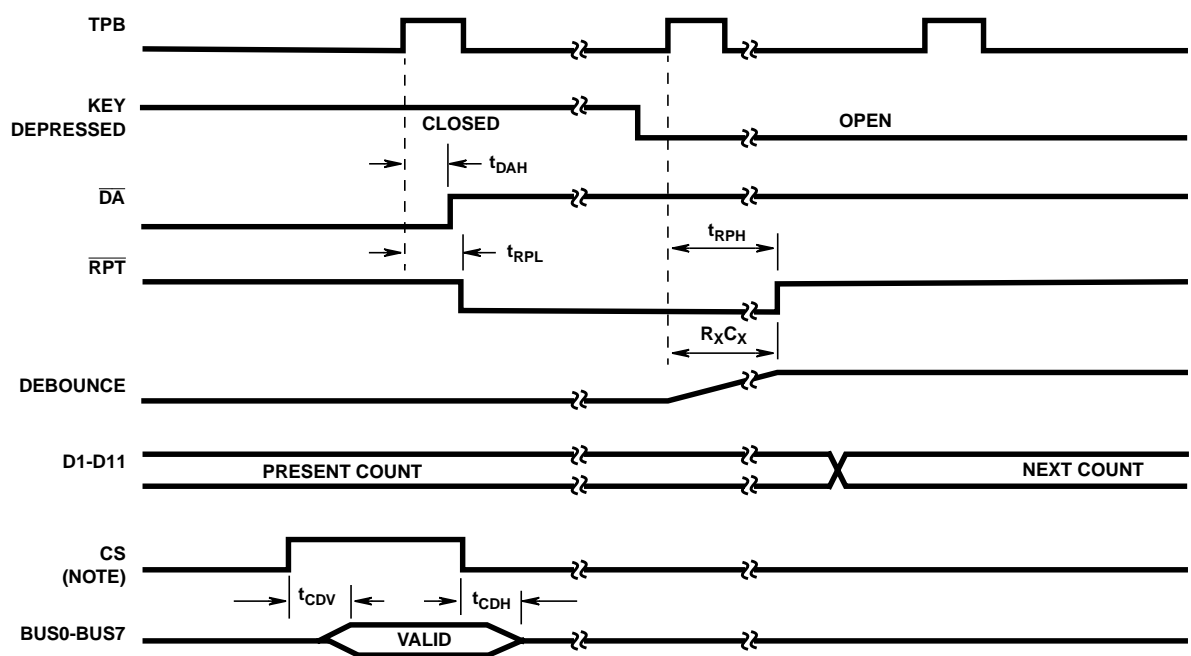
TPB

KEY DEPRESSED

CLOSED

OPEN

$t_{DAH}$

$\overline{DA}$

$t_{RPH}$

$t_{RPL}$

$\overline{RPT}$

$R_XC_X$

DEBOUNCE

D1-D11

PRESENT COUNT

NEXT COUNT

CS (NOTE)

$t_{CDV}$

$t_{CDH}$

BUS0-BUS7

VALID